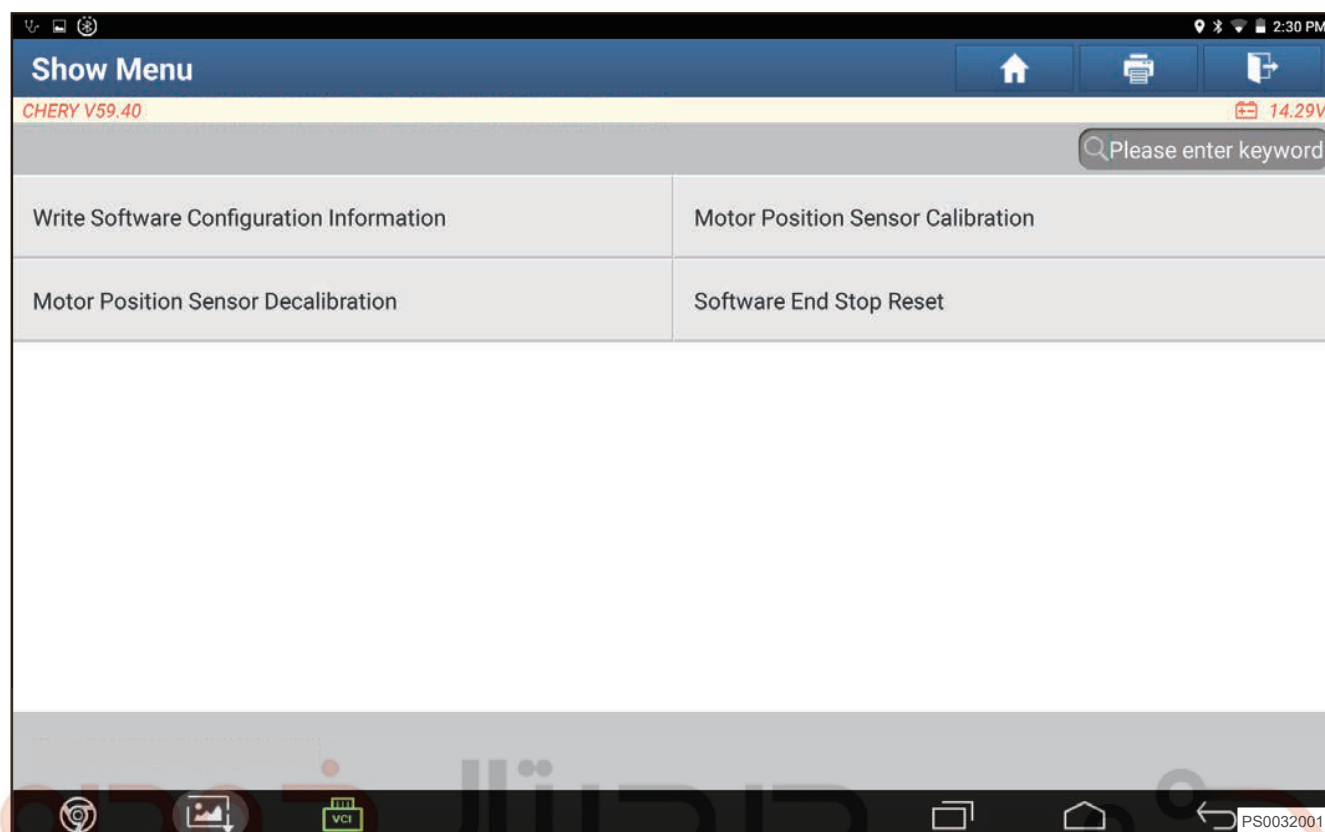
2:30 PM

Show Menu

CHERY V59.40

14.29V

Please enter keyword

Write Software Configuration Information

Motor Position Sensor Calibration

Motor Position Sensor Decalibration

Software End Stop Reset

VCI

PS0032001